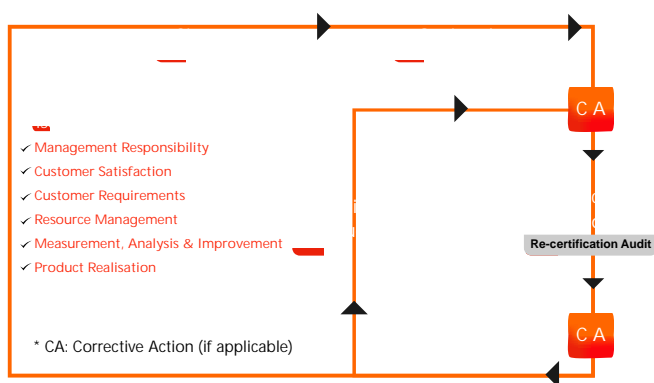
C A

✓ Management Responsibility
✓ Customer Satisfaction
✓ Customer Requirements
✓ Resource Management
✓ Measurement, Analysis & Improvement
✓ Product Realisation

Re-certification Audit

C A

* CA: Corrective Action (if applicable)